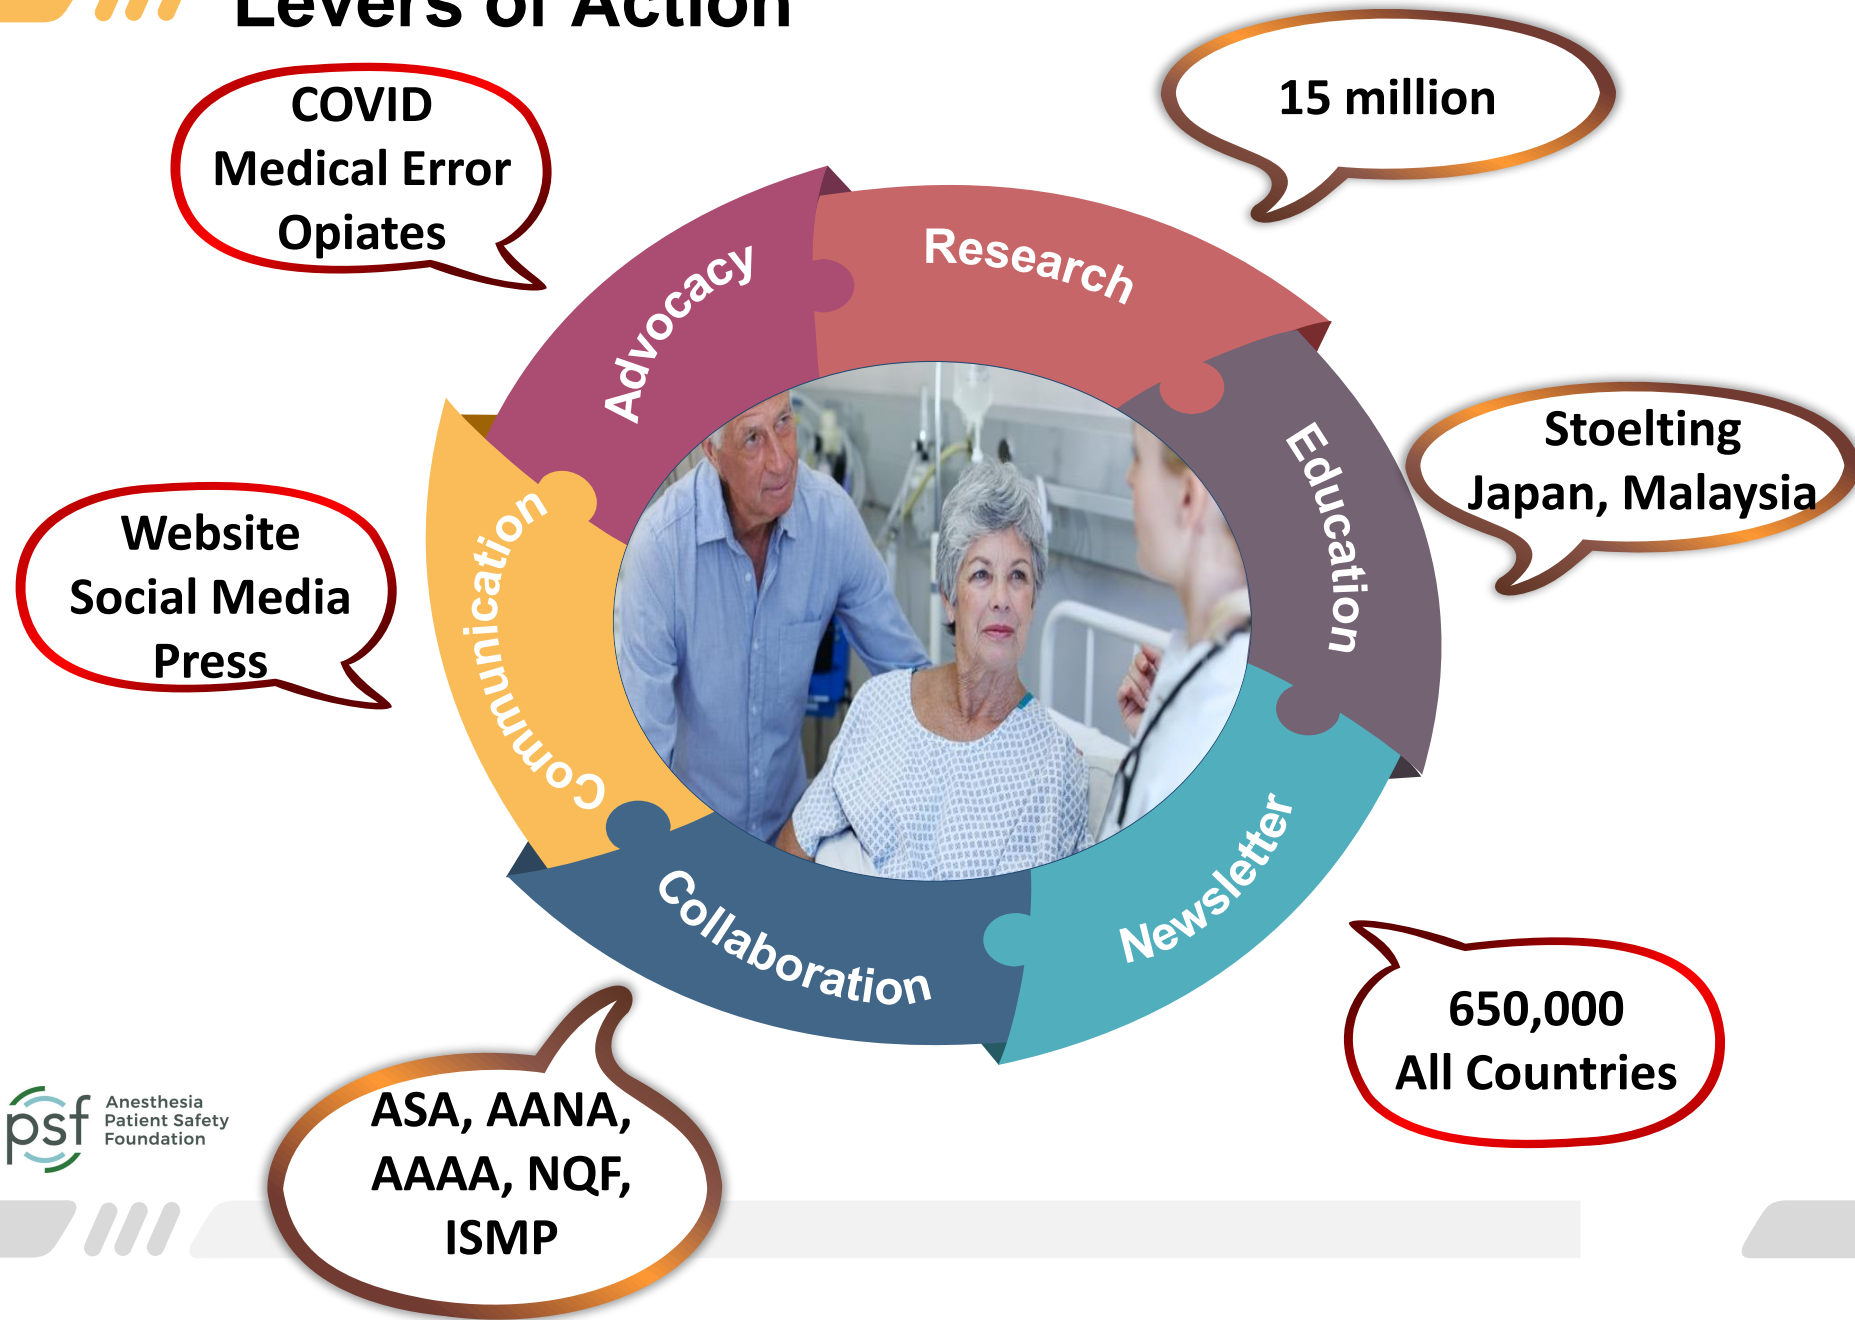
Levers of Action

COVID
Medical Error
Opiates

15 million

Advocacy

Research

Education

Newsletter

Collaboration

Communication

Stoelting
Japan, Malaysia

Website
Social Media
Press

650,000
All Countries

ASA, AANA,
AAAA, NQF,
ISMP

psf Anesthesia Patient Safety Foundation